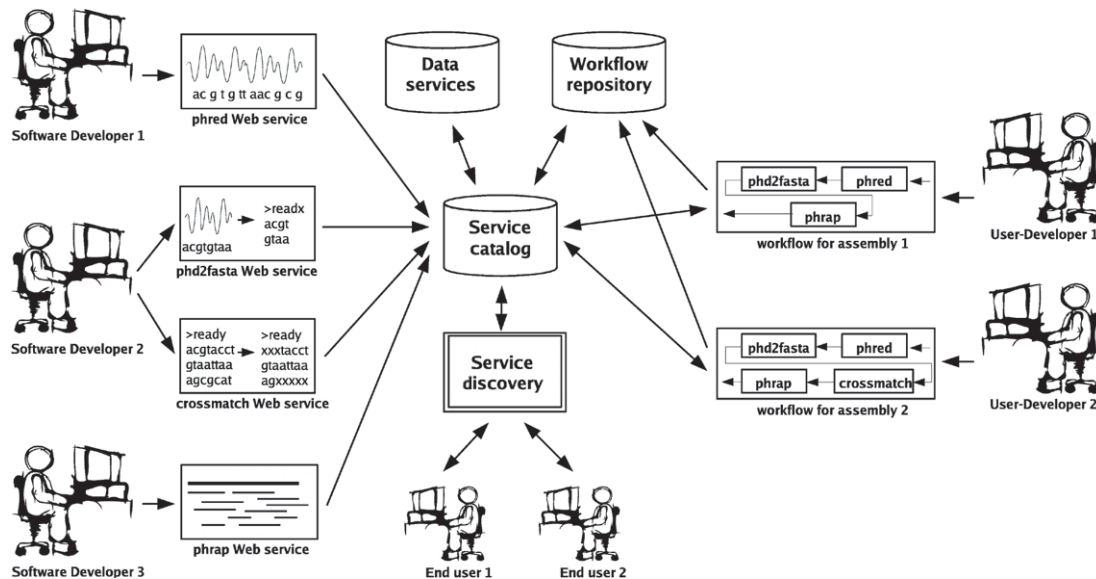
ac g t g tt aac g c g
phred Web service
Software Developer 1

Data services

Workflow repository

phd2fasta
phred
phrap
workflow for assembly 1
User-Developer 1

acgtgtaa
>readx
acgt
gtaa
phd2fasta Web service

Service catalog

Software Developer 2

>ready
acgtacct
gtaattaa
agcgcat
>ready
xxxtacct
gtaattaa
agxxxxx
crossmatch Web service

Service discovery

phd2fasta
phred
phrap
crossmatch
workflow for assembly 2
User-Developer 2

phrap Web service
Software Developer 3

End user 1
End user 2